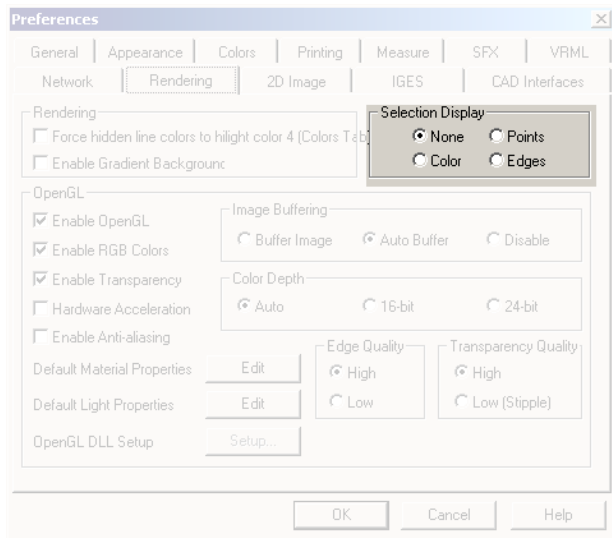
Preferences

General | Appearance | Colors | Printing | Measure | SFX | VRML
Network | Rendering | 2D Image | IGES | CAD Interfaces

Rendering
Force hidden line colors to hilight color 4 (Colors Tab
Enable Gradient Backgrounc

Selection Display
None
Points
Color
Edges

OpenGL
Enable OpenGL
Enable RGB Colors
Enable Transparency
Hardware Acceleration
Enable Anti-aliasing

Image Buffering
Buffer Image
Auto Buffer
Disable

Color Depth
Auto
16-bit
24-bit

Edge Quality
High
Low

Transparency Quality
High
Low (Stipple)

Default Material Properties
Edit
Default Light Properties
Edit
OpenGL DLL Setup
Setup...

OK
Cancel
Help